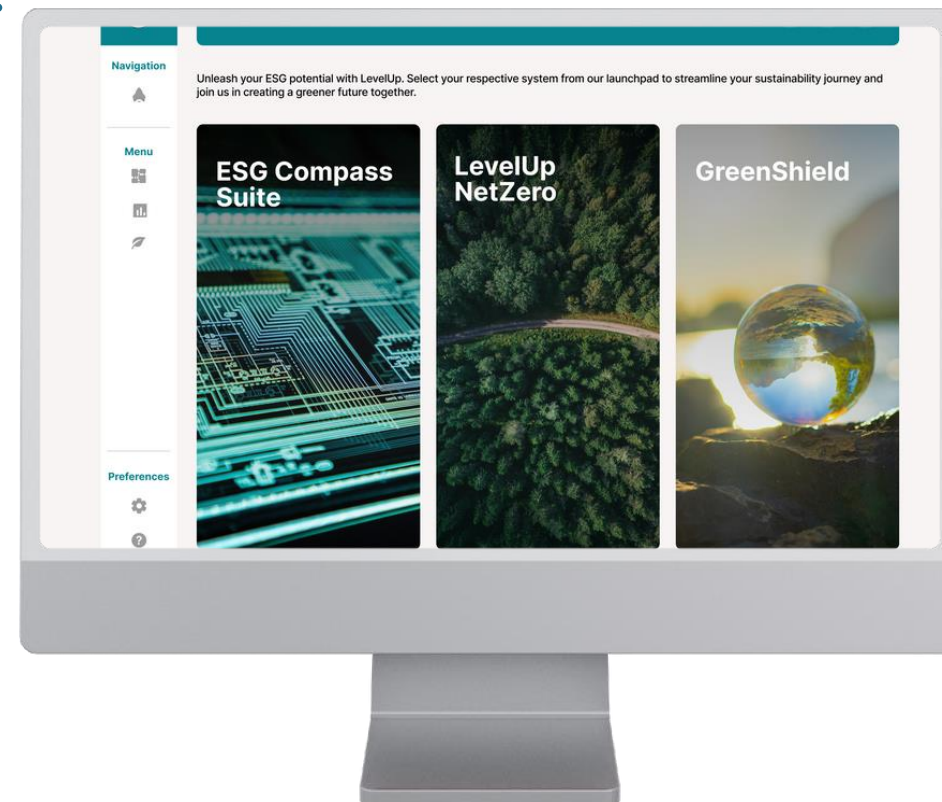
Navigation

Menu

Preferences

Unleash your ESG potential with LevelUp. Select your respective system from our launchpad to streamline your sustainability journey and join us in creating a greener future together.

ESG Compass Suite

LevelUp NetZero

GreenShield